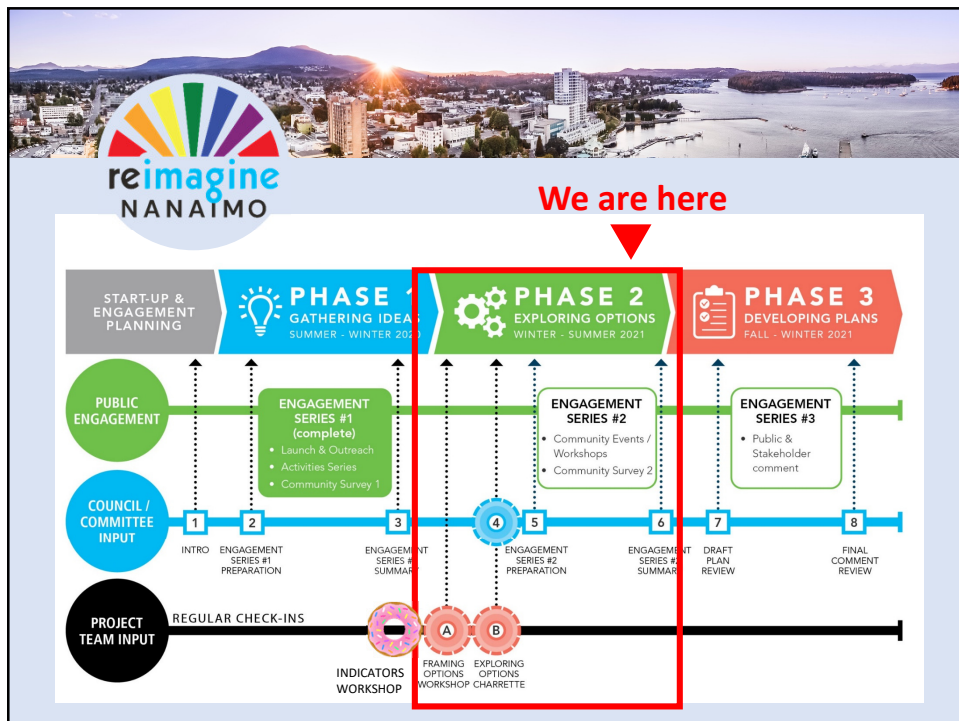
reimagine NANAIMO

We are here

START-UP & ENGAGEMENT PLANNING

PHASE 1 GATHERING IDEAS SUMMER - WINTER 2020

PHASE 2 EXPLORING OPTIONS WINTER - SUMMER 2021

PHASE 3 DEVELOPING PLANS FALL - WINTER 2021

PUBLIC ENGAGEMENT

ENGAGEMENT SERIES #1 (complete)
• Launch & Outreach
• Activities Series
• Community Survey 1

ENGAGEMENT SERIES #2
• Community Events / Workshops
• Community Survey 2

ENGAGEMENT SERIES #3
• Public & Stakeholder comment

COUNCIL / COMMITTEE INPUT

1 INTRO
2 ENGAGEMENT SERIES #1 PREPARATION
3 ENGAGEMENT SERIES #1 SUMMARY
4
5 ENGAGEMENT SERIES #2 PREPARATION
6 ENGAGEMENT SERIES #2 SUMMARY
7 DRAFT PLAN REVIEW
8 FINAL COMMENT REVIEW

PROJECT TEAM INPUT

REGULAR CHECK-INS

INDICATORS WORKSHOP

A FRAMING OPTIONS WORKSHOP

B EXPLORING OPTIONS CHARRETTE